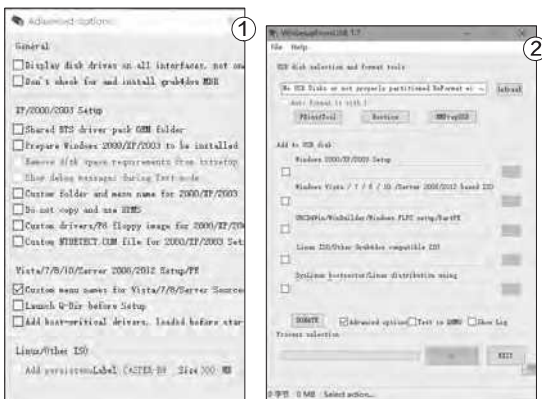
Advanced options

①

General

Display disk drives on all interfaces, not on

Don't check for and install grub4dos MBR

XP/2000/2003 Setup

Shared BTS driver pack OEM folder

Prepare Windows 2000/XP/2003 to be installed

Remove disk space requirements from txtsetup

Show debug messages during Text mode

Custom folder and menu name for 2000/XP/2003

Do not copy and use BTDS

Custom drivers/F6 floppy image for 2000/XP/200

Custom NTDETECT.COM file for 2000/XP/2003 Set

Vista/7/8/10/Server 2008/2012 Setup/PE

Custom menu names for Vista/7/8/Server Source

Launch Q-Dir before Setup

Add boot-critical drivers, loaded before sta

Linux/Other ISO

Add persistence Label CASTER-RW Size 300 MB

WinSetupFromUSB 1.7

②

File Help

USB disk selection and format tools

No USB Disks or not properly partitioned NoFormat wi

Refresh

Auto format it with F

FBinstTool Bootice RMPrepUSB

Add to USB disk

Windows 2000/XP/2003 Setup

Windows Vista / 7 / 8 / 10 /Server 2008/2012 based ISO

UBCD4Win/WinBuilder/Windows FLPC setup/BartPE

Linux ISO/Other Grub4dos compatible ISO

SysLinux bootsector/Linux distribution using

DONATE Advanced options Test in QEMU Show Log

Process selection

GO EXIT

0 字节 0 MB Select action...